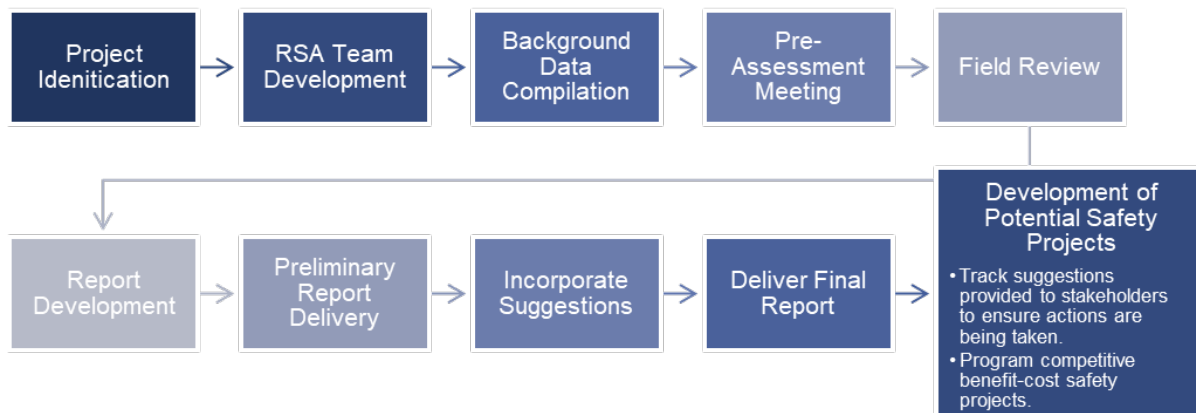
Project Idenitication

RSA Team Development

Background Data Compilation

Pre-Assessment Meeting

Field Review

Development of Potential Safety Projects

• Track suggestions provided to stakeholders to ensure actions are being taken.
• Program competitive benefit-cost safety projects.

Report Development

Preliminary Report Delivery

Incorporate Suggestions

Deliver Final Report